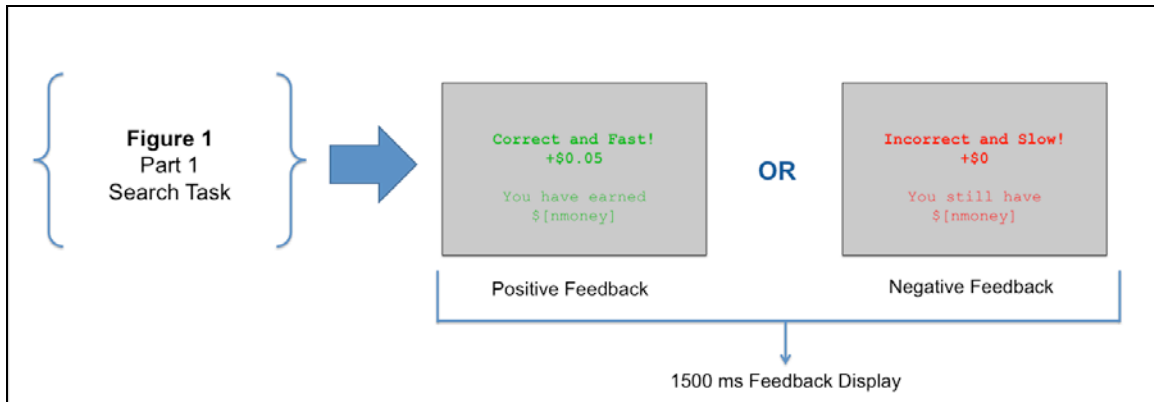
**Figure 1**
Part 1
Search Task

Correct and Fast!
+$0.05

You have earned
$[nmoney]

OR

Incorrect and Slow!
+$0

You still have
$[nmoney]

Positive Feedback

Negative Feedback

1500 ms Feedback Display